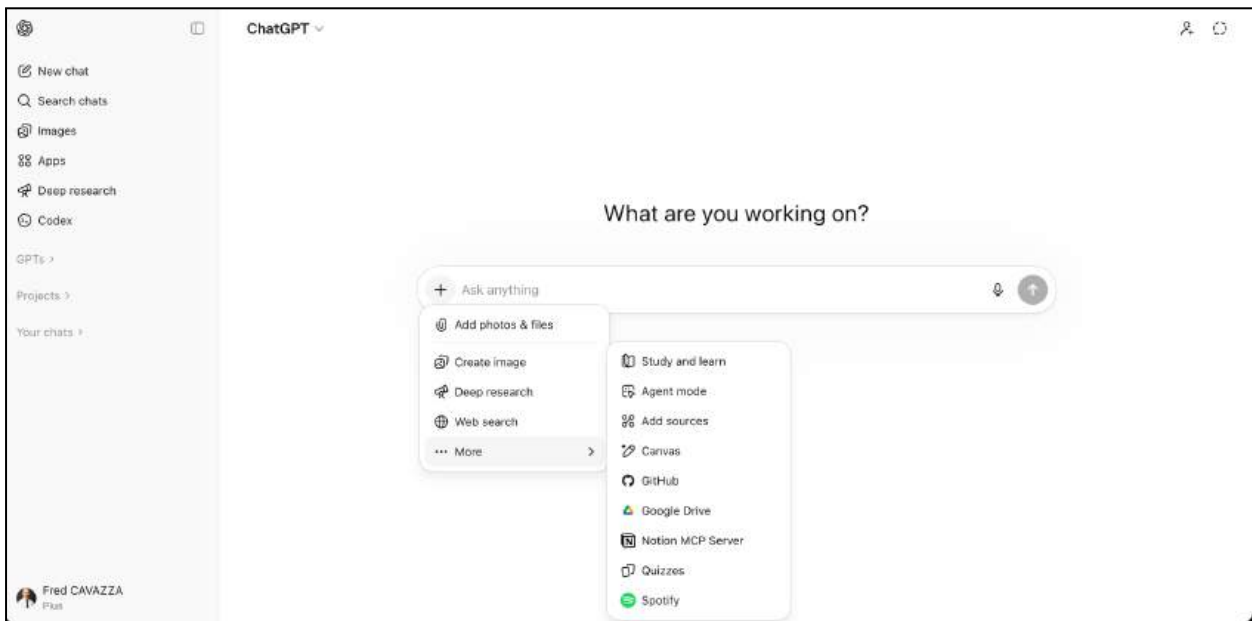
New chat
Search chats
Images
Apps
Deep research
Codex
GPTs >
Projects >
Your chats >

ChatGPT

What are you working on?

+ Ask anything

Add photos & files
Create image
Deep research
Web search
··· More >

Study and learn
Agent mode
Add sources
Canvas
GitHub
Google Drive
Notion MCP Server
Quizzes
Spotify

Fred CAVAZZA
Plus